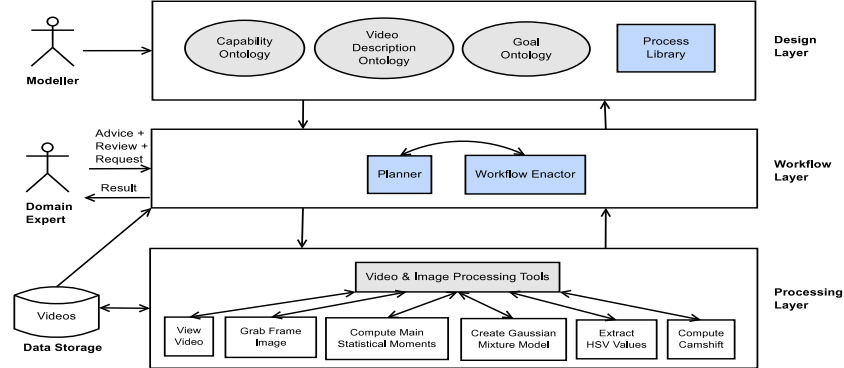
Modeller

Capability Ontology

Video Description Ontology

Goal Ontology

Process Library

Design Layer

Advice + Review + Request

Result

Domain Expert

Planner

Workflow Enactor

Workflow Layer

Videos

Data Storage

Video & Image Processing Tools

Processing Layer

View Video

Grab Frame Image

Compute Main Statistical Moments

Create Gaussian Mixture Model

Extract HSV Values

Compute Camshift